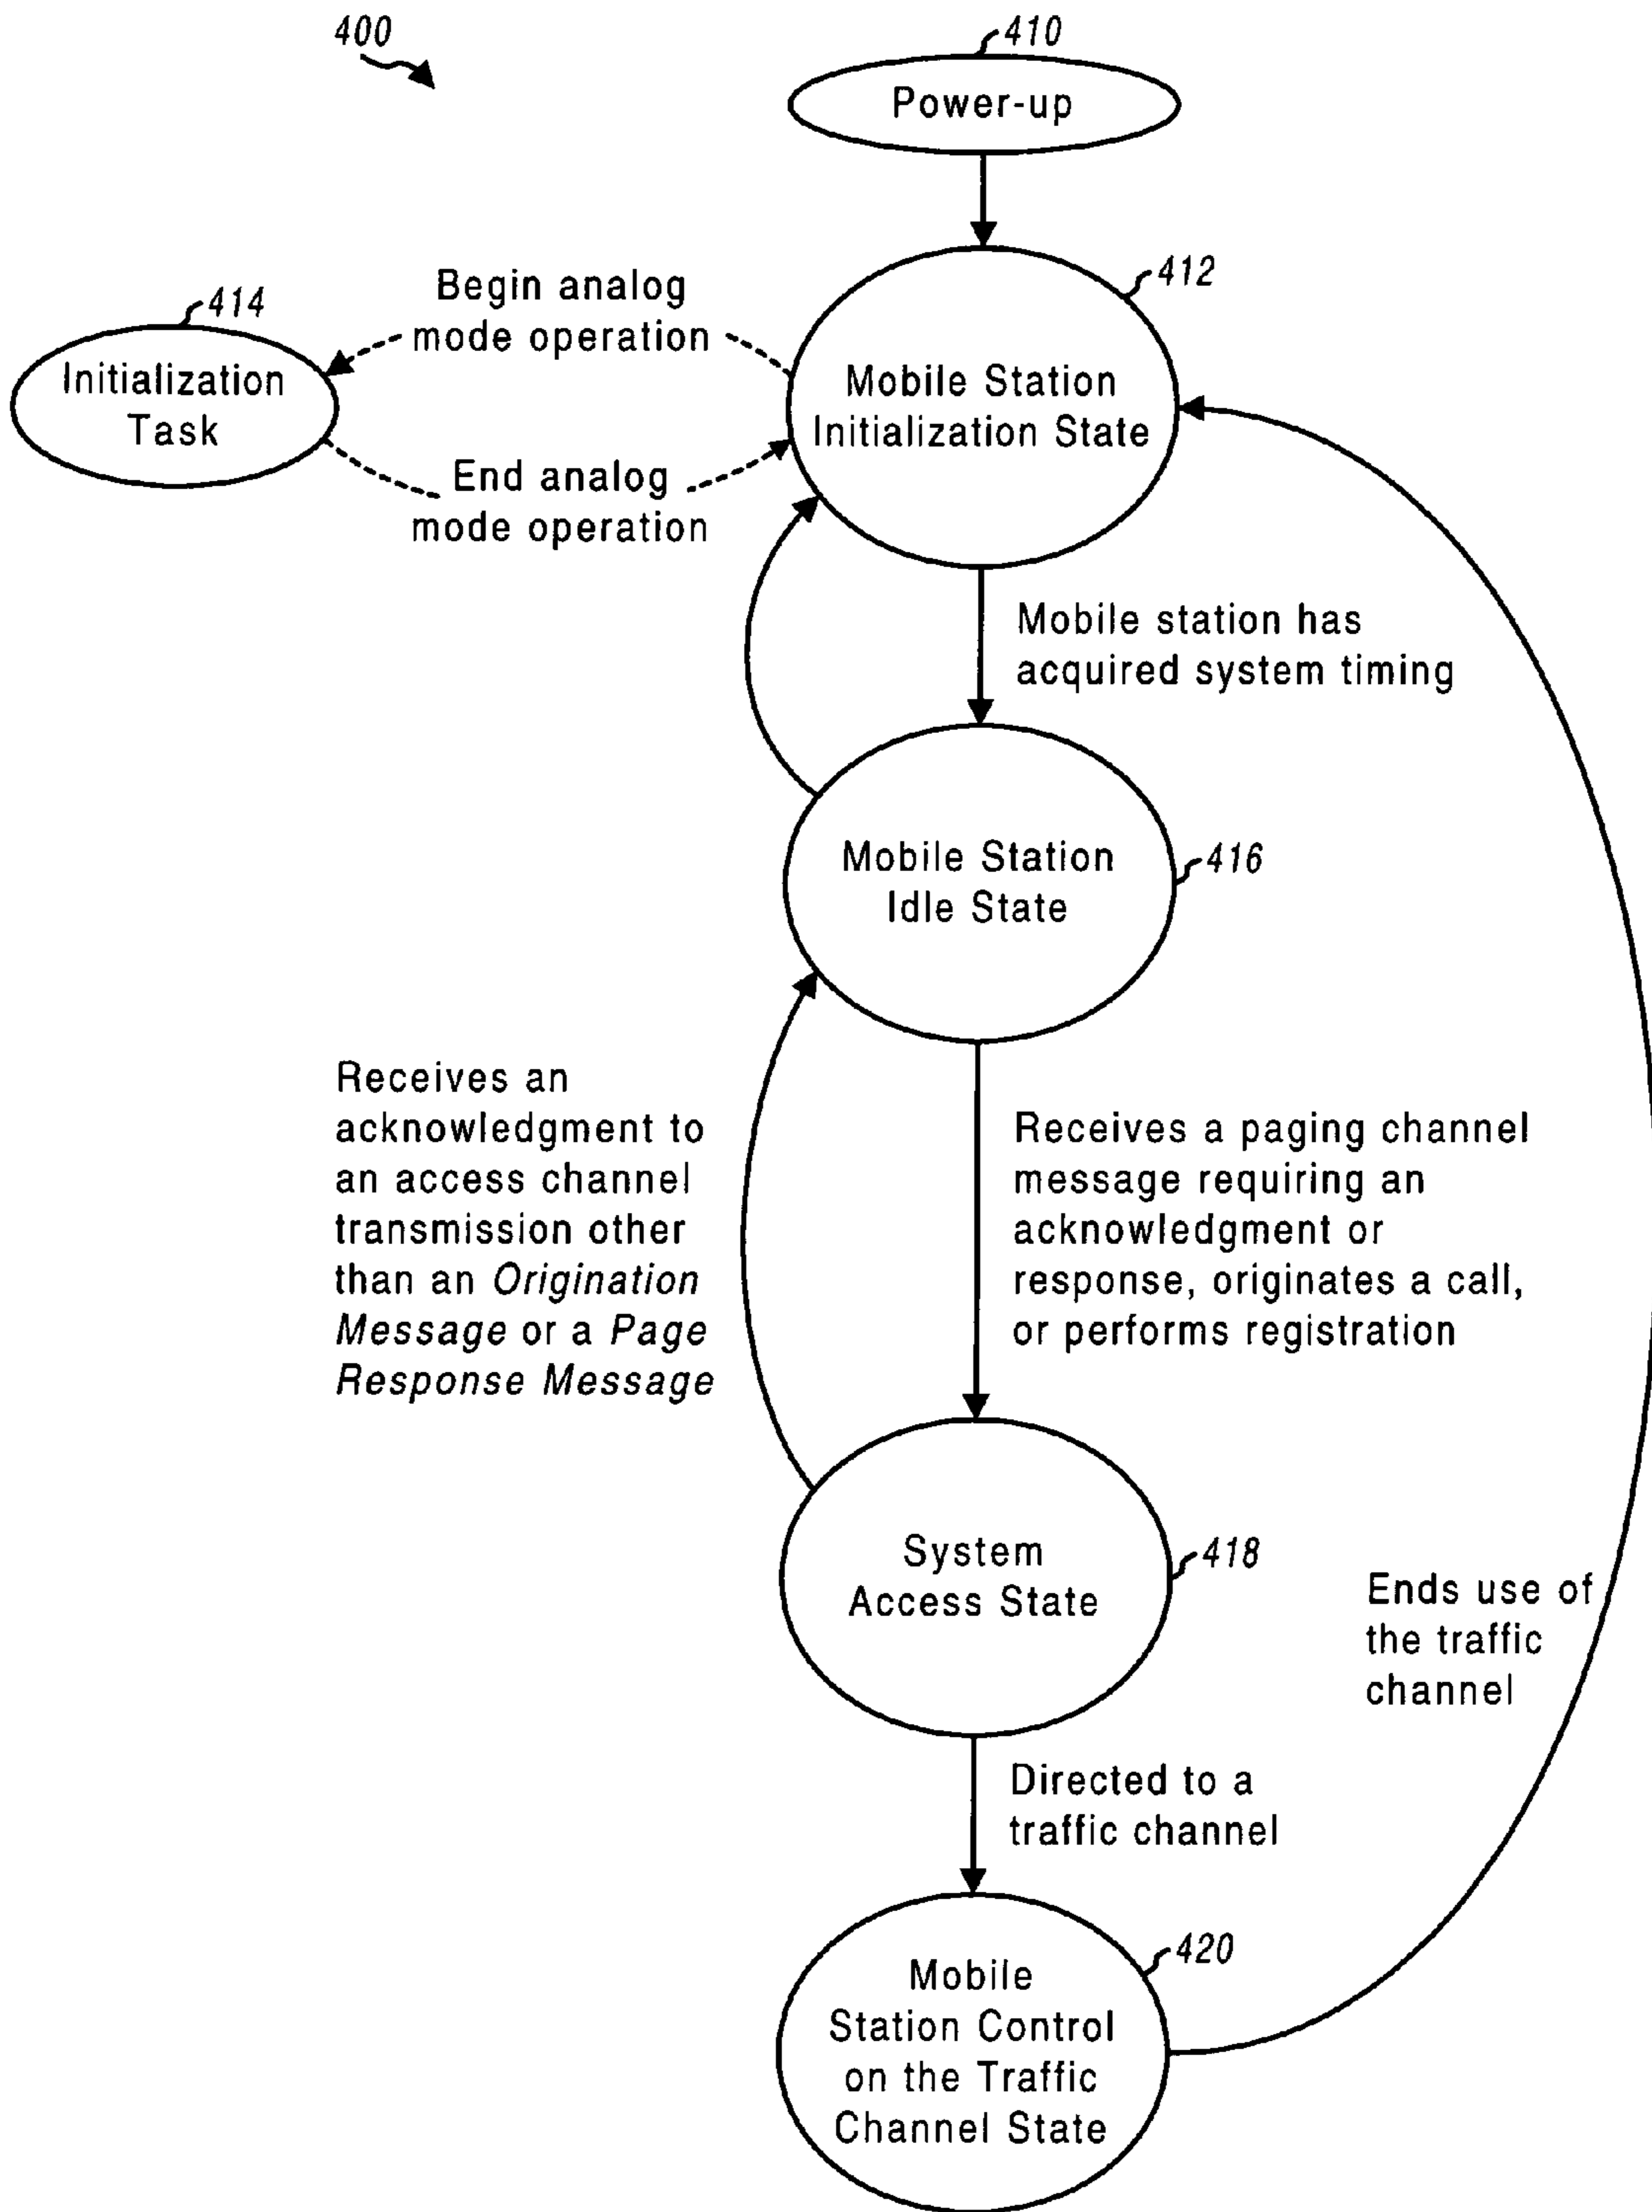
400

410

Power-up

412

414

Begin analog mode operation

Initialization Task

Mobile Station Initialization State

End analog mode operation

Mobile station has acquired system timing

Mobile Station Idle State

416

Receives an acknowledgment to an access channel transmission other than an *Origination Message* or a *Page Response Message*

Receives a paging channel message requiring an acknowledgment or response, originates a call, or performs registration

System Access State

418

Ends use of the traffic channel

Directed to a traffic channel

420

Mobile Station Control on the Traffic Channel State